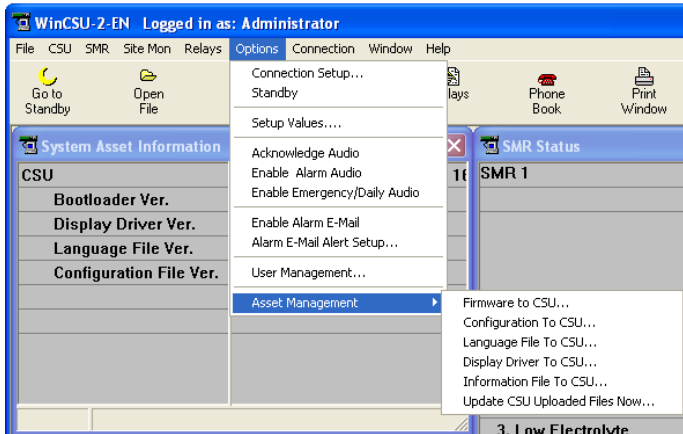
WinCSU-2-EN Logged in as: Administrator

File CSU SMR Site Mon Relays Options Connection Window Help

Go to Standby
Open File
lays
Phone Book
Print Window

System Asset Information

CSU
Bootloader Ver.
Display Driver Ver.
Language File Ver.
Configuration File Ver.

1€

SMR Status
SMR 1

Connection Setup...
Standby
Setup Values....
Acknowledge Audio
Enable Alarm Audio
Enable Emergency/Daily Audio
Enable Alarm E-Mail
Alarm E-Mail Alert Setup...
User Management...
Asset Management

Firmware to CSU...
Configuration To CSU...
Language File To CSU...
Display Driver To CSU...
Information File To CSU...
Update CSU Uploaded Files Now...

3. Low Electrolyte